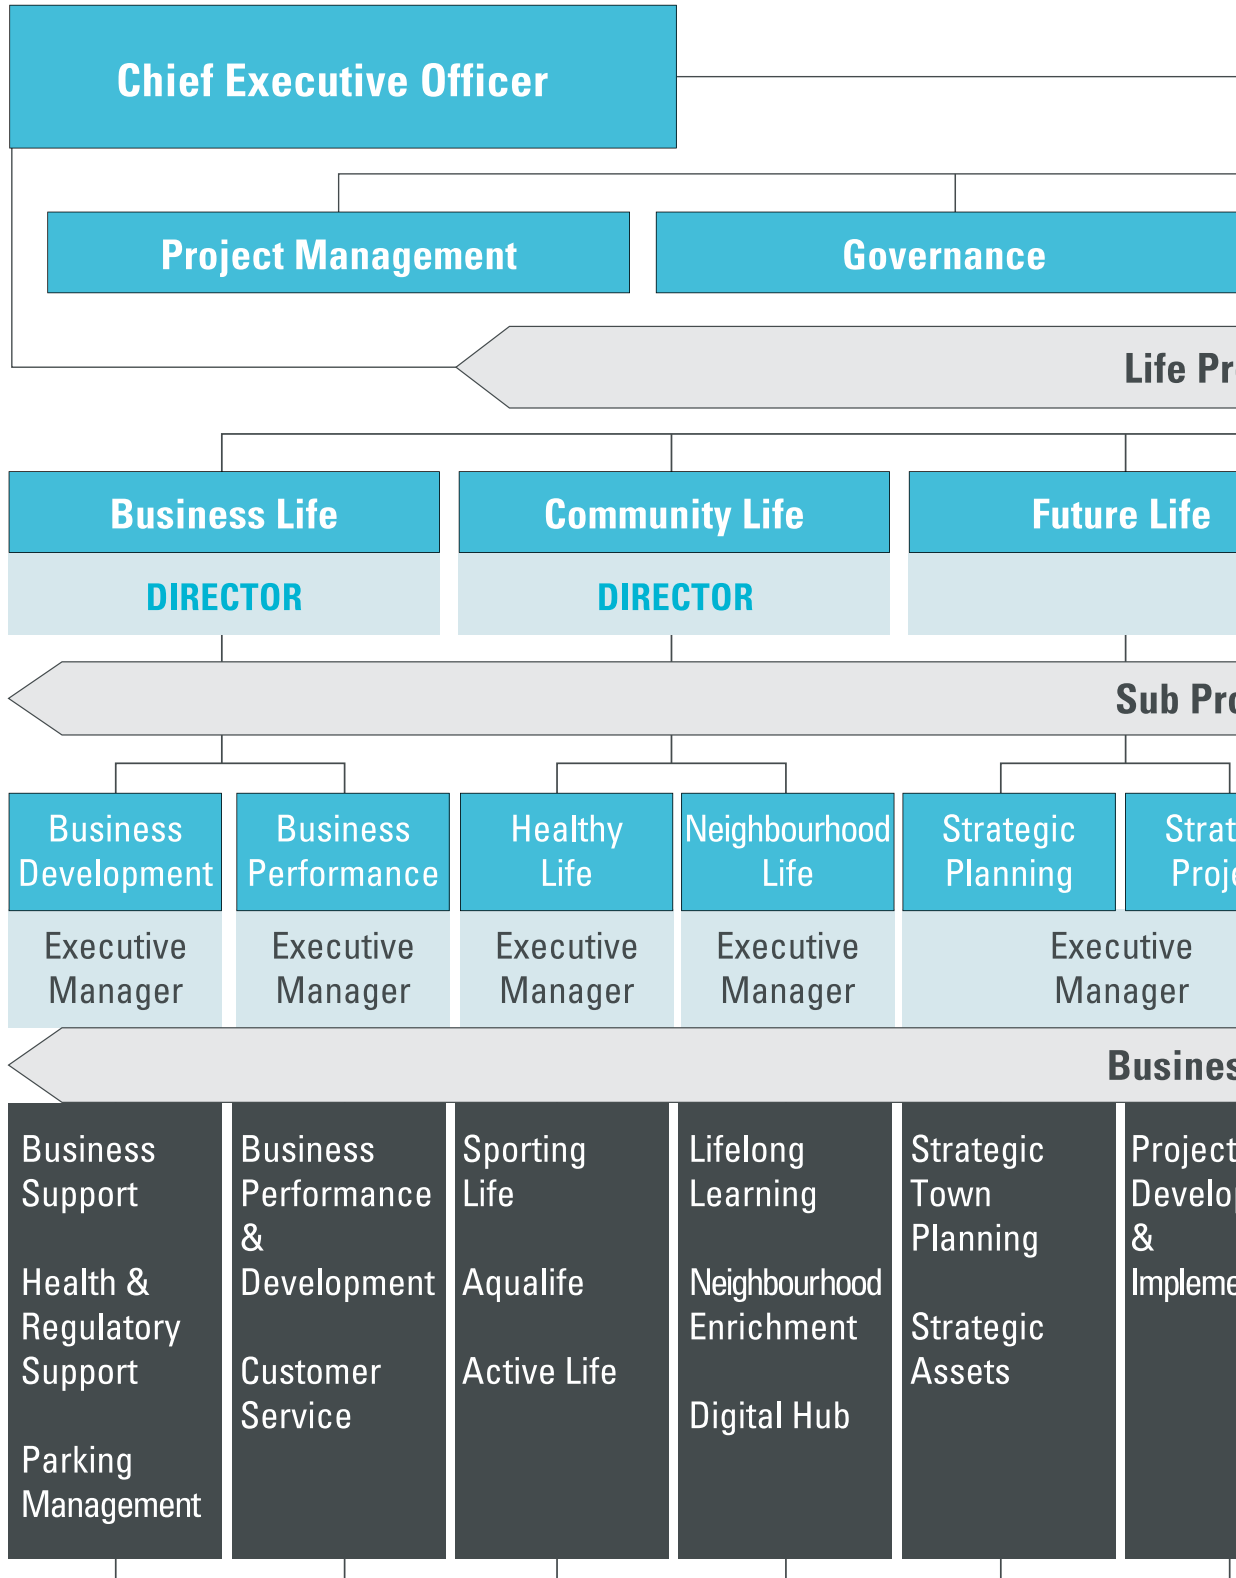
Chief Executive Officer

Project Management

Governance

Life Pr

Business Life

DIRECTOR

Community Life

DIRECTOR

Future Life

Sub Pro

Business Development

Executive Manager

Business Performance

Executive Manager

Healthy Life

Executive Manager

Neighbourhood Life

Executive Manager

Strategic Planning

Strat Proje

Executive Manager

Busines

Business Support

Health & Regulatory Support

Parking Management

Business Performance & Development

Customer Service

Sporting Life

Aqualife

Active Life

Lifelong Learning

Neighbourhood Enrichment

Digital Hub

Strategic Town Planning

Strategic Assets

Project Develo & Impleme